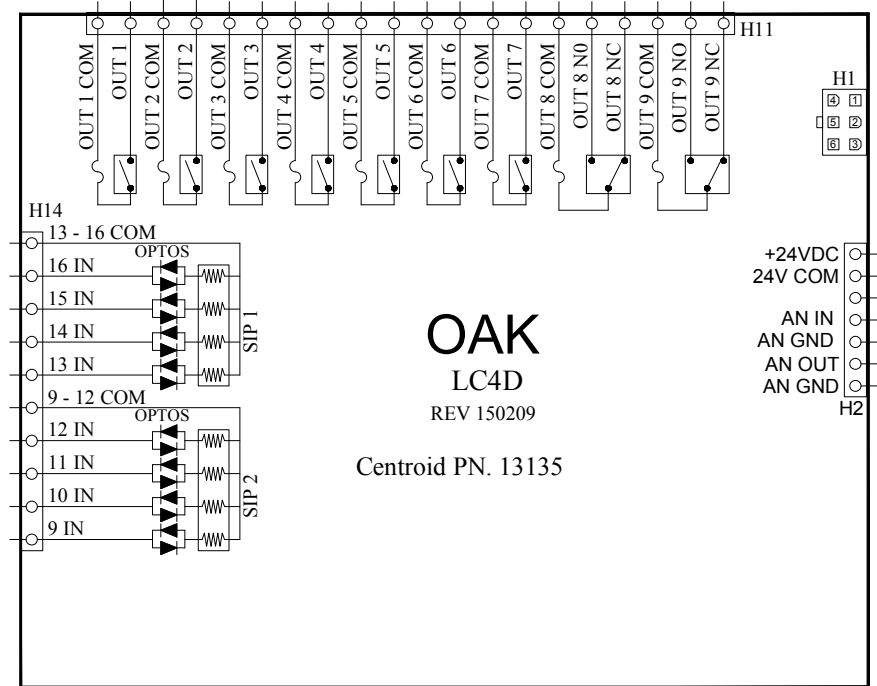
H11

OUT 1 COM
OUT 1
OUT 2 COM
OUT 2
OUT 3 COM
OUT 3
OUT 4 COM
OUT 4
OUT 5 COM
OUT 5
OUT 6 COM
OUT 6
OUT 7 COM
OUT 7
OUT 8 COM
OUT 8 N0
OUT 8 NC
OUT 9 COM
OUT 9 NO
OUT 9 NC

H1
4 1
5 2
6 3

H14
13 - 16 COM
OPTOS
16 IN
15 IN
14 IN
13 IN
SIP 1
9 - 12 COM
OPTOS
12 IN
11 IN
10 IN
9 IN
SIP 2

OAK
LC4D
REV 150209

Centroid PN. 13135

+24VDC
24V COM
AN IN
AN GND
AN OUT
AN GND
H2